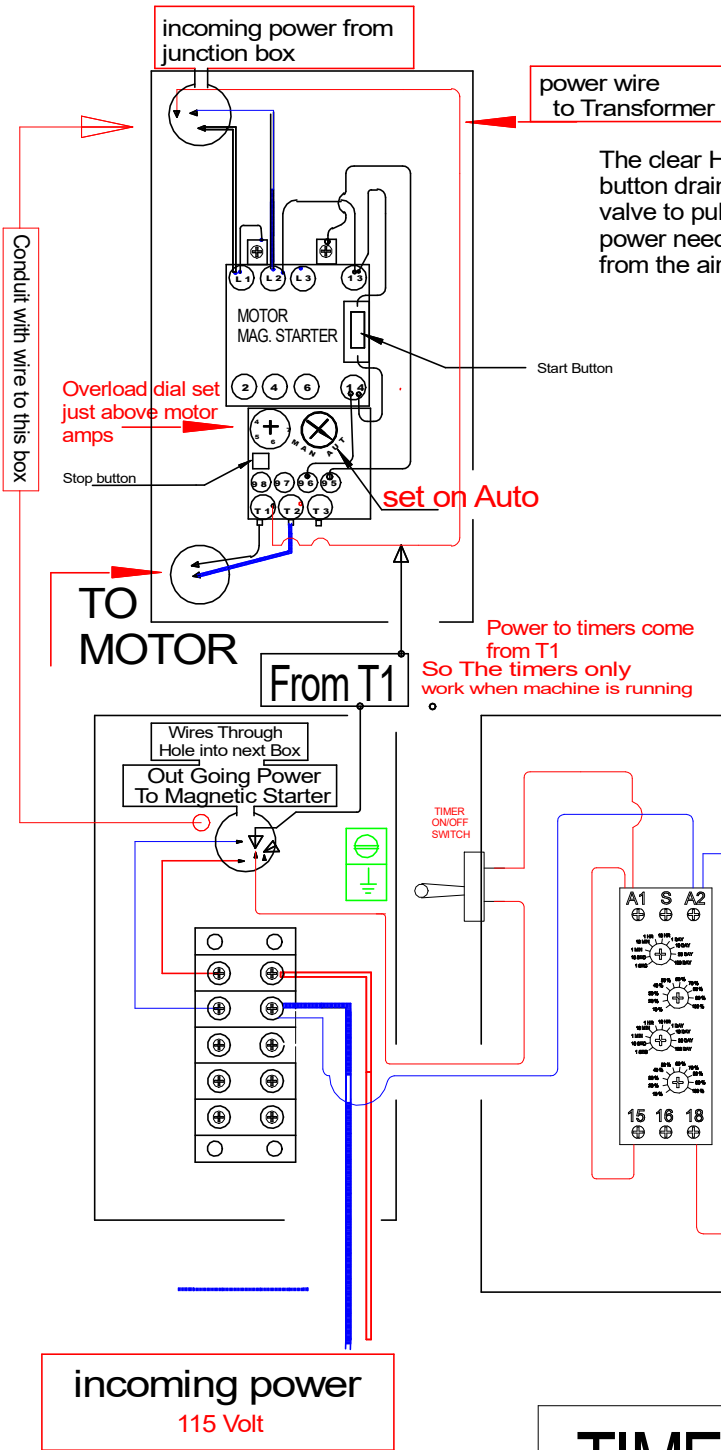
incoming power from junction box

power wire to Transformer

The clear H button drai valve to pul power need from the ai

Conduit with wire to this box

L 1
L 2
L 3
1 3

MOTOR MAG. STARTER

Start Button

Overload dial set just above motor amps

2
4
6
1 4

MAN AUT

Stop button

9 8
9 7
9 6
9 5

T 1
T 2
T 3

set on Auto

TO MOTOR

From T1

Power to timers come from T1
So The timers only work when machine is running

Wires Through Hole into next Box

Out Going Power To Magnetic Starter

TIMER ON/OFF SWITCH

A1 S A2

15 16 18

incoming power
115 Volt

TIME